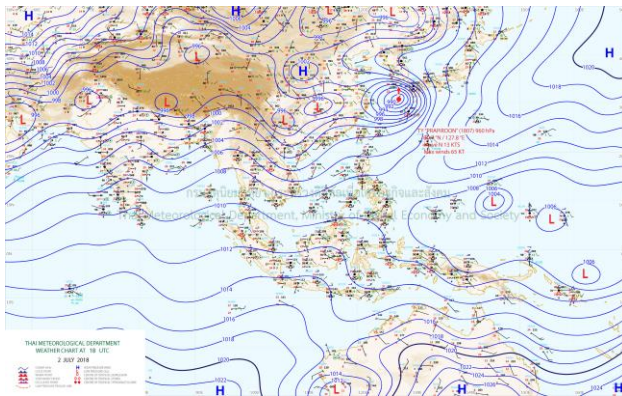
H
H
H
L
L
L
L
L
L
H
H
L
L
L
H
H
H
1012
1008
1004
1000
1016
1018
1020
1014
1012
1008
1006
1008
1012
1014
1016
1010
1012
1014
1016
1020
1022
1024
TY "PRAPIROON" (1807) 960 hPa
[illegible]
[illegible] 12 KTS
Max winds 65 KT
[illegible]
Thai Meteorological Department, Ministry of Digital Economy and Society
THAI METEOROLOGICAL DEPARTMENT
WEATHER CHART AT 18 UTC
2 JULY 2018
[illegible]